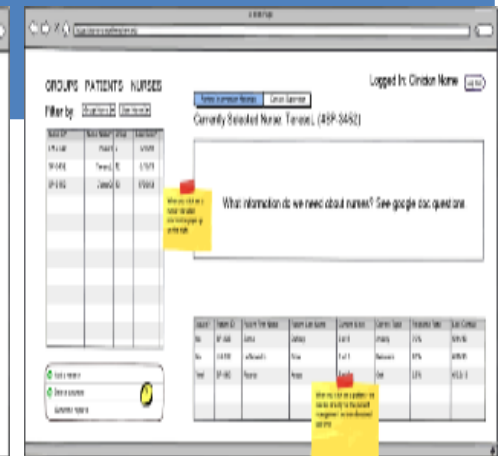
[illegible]

GROUPS PATIENTS NURSES

Filter by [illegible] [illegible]

Logged In: Clinician Name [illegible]

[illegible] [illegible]

Currently Selected Nurse: TeresaL (4SP-3452)

What information do we need about nurses? See google doc question one.

| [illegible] | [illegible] | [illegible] | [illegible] |
|---|---|---|---|
| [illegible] | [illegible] | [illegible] | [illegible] |
| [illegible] | TeresaL | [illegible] | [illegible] |
| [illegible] | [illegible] | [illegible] | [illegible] |

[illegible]

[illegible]
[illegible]
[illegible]

| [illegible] | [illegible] | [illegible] | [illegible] | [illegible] | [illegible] | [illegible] | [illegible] |
|---|---|---|---|---|---|---|---|
| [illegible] | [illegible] | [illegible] | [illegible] | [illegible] | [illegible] | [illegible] | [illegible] |
| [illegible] | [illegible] | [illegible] | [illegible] | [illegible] | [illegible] | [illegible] | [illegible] |
| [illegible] | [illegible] | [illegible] | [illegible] | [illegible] | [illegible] | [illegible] | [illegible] |

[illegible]